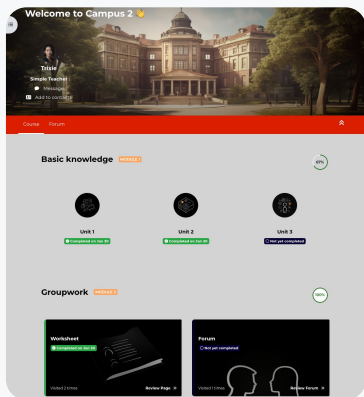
Welcome to Campus 2 👋

Trixie
Simple Teacher
Message
Add to contacts

Course Forum

Basic knowledge MODULE 1
67%

Unit 1
Completed on Jan 30

Unit 2
Completed on Jan 30

Unit 3
Not yet completed

Groupwork MODULE 2
100%

Worksheet
Completed on Jan 30
Visited 2 times
Review Page

Forum
Not yet completed
Visited 1 times
Review Forum